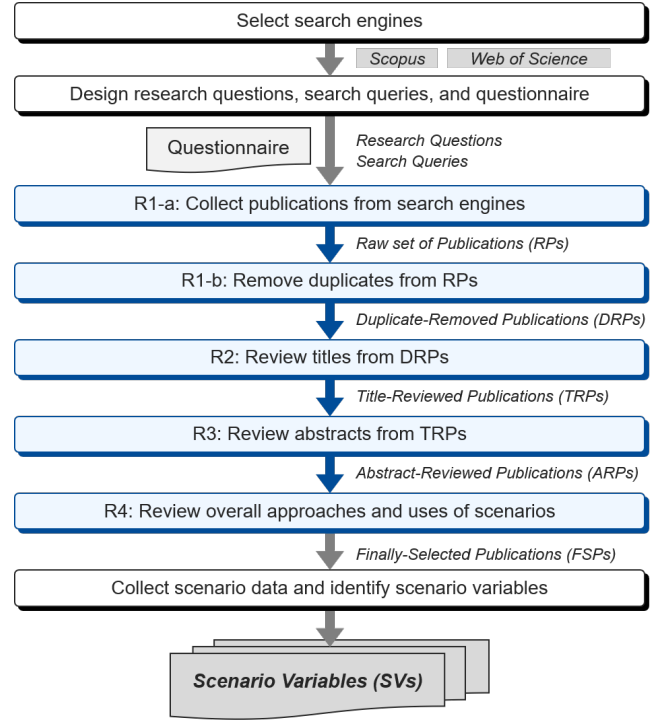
Select search engines

Scopus

Web of Science

Design research questions, search queries, and questionnaire

Questionnaire

Research Questions
Search Queries

R1-a: Collect publications from search engines

Raw set of Publications (RPs)

R1-b: Remove duplicates from RPs

Duplicate-Removed Publications (DRPs)

R2: Review titles from DRPs

Title-Reviewed Publications (TRPs)

R3: Review abstracts from TRPs

Abstract-Reviewed Publications (ARPs)

R4: Review overall approaches and uses of scenarios

Finally-Selected Publications (FSPs)

Collect scenario data and identify scenario variables

Scenario Variables (SVs)